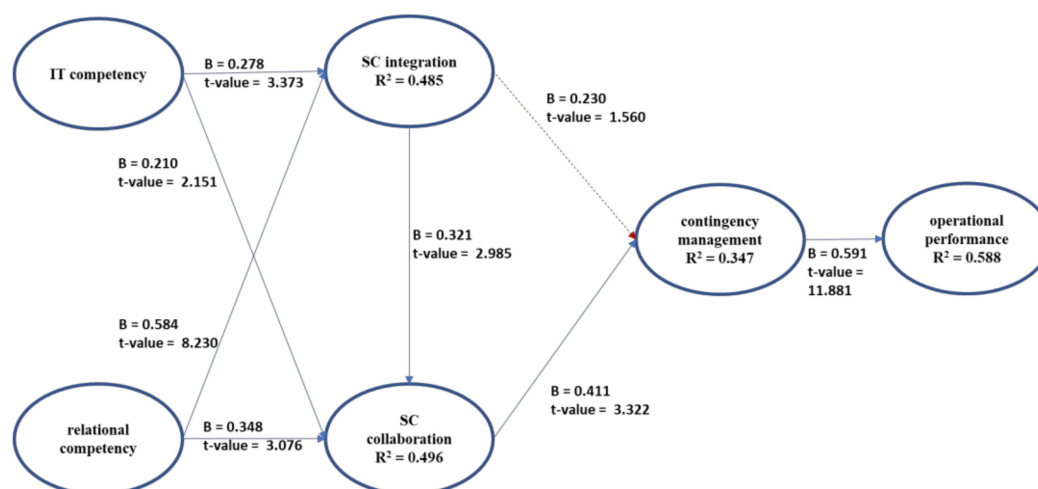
IT competency

B = 0.278
t-value = 3.373

SC integration
$R^2 = 0.485$

B = 0.230
t-value = 1.560

B = 0.210
t-value = 2.151

B = 0.321
t-value = 2.985

contingency management
$R^2 = 0.347$

B = 0.591
t-value = 11.881

operational performance
$R^2 = 0.588$

B = 0.584
t-value = 8.230

B = 0.411
t-value = 3.322

relational competency

B = 0.348
t-value = 3.076

SC collaboration
$R^2 = 0.496$